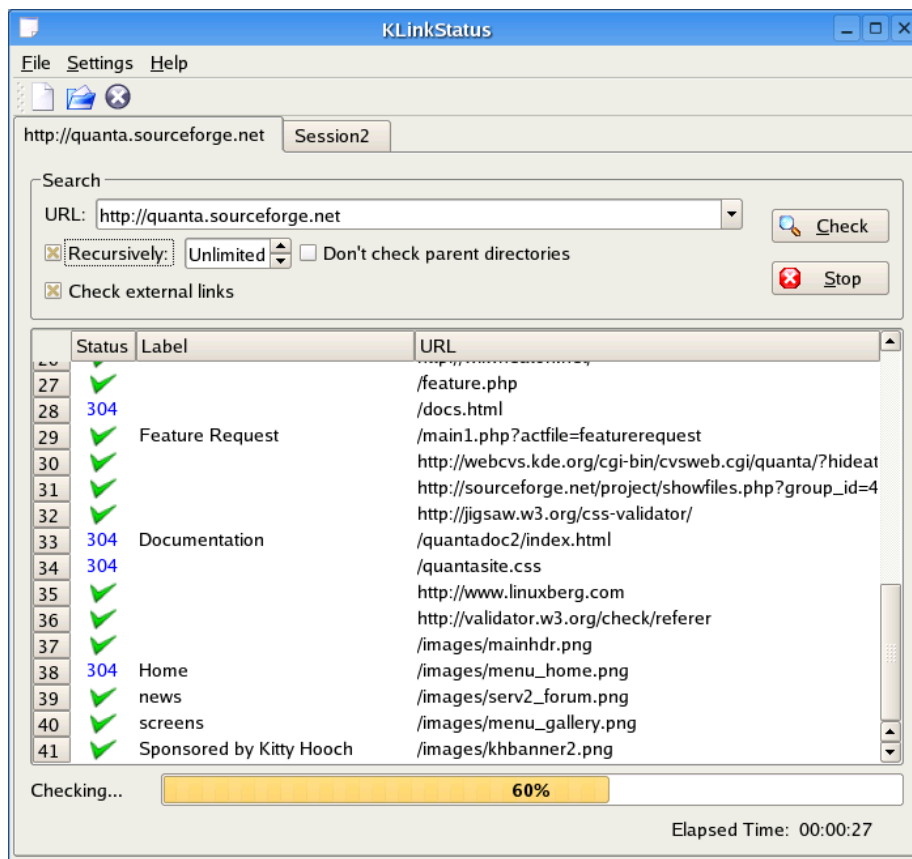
KLinkStatus

File Settings Help

http://quanta.sourceforge.net | Session2

Search

URL: http://quanta.sourceforge.net

Check

Recursively: Unlimited Don't check parent directories

Stop

Check external links

| | Status | Label | URL |
|---|---|---|---|
| 27 | | | /feature.php |
| 28 | 304 | | /docs.html |
| 29 | | Feature Request | /main1.php?actfile=featurerequest |
| 30 | | | http://webcvs.kde.org/cgi-bin/cvsweb.cgi/quanta/?hideat |
| 31 | | | http://sourceforge.net/project/showfiles.php?group_id=4 |
| 32 | | | http://jigsaw.w3.org/css-validator/ |
| 33 | 304 | Documentation | /quantadoc2/index.html |
| 34 | 304 | | /quantasite.css |
| 35 | | | http://www.linuxberg.com |
| 36 | | | http://validator.w3.org/check/referer |
| 37 | | | /images/mainhdr.png |
| 38 | 304 | Home | /images/menu_home.png |
| 39 | | news | /images/serv2_forum.png |
| 40 | | screens | /images/menu_gallery.png |
| 41 | | Sponsored by Kitty Hooch | /images/khbanner2.png |

Checking... 60%

Elapsed Time: 00:00:27